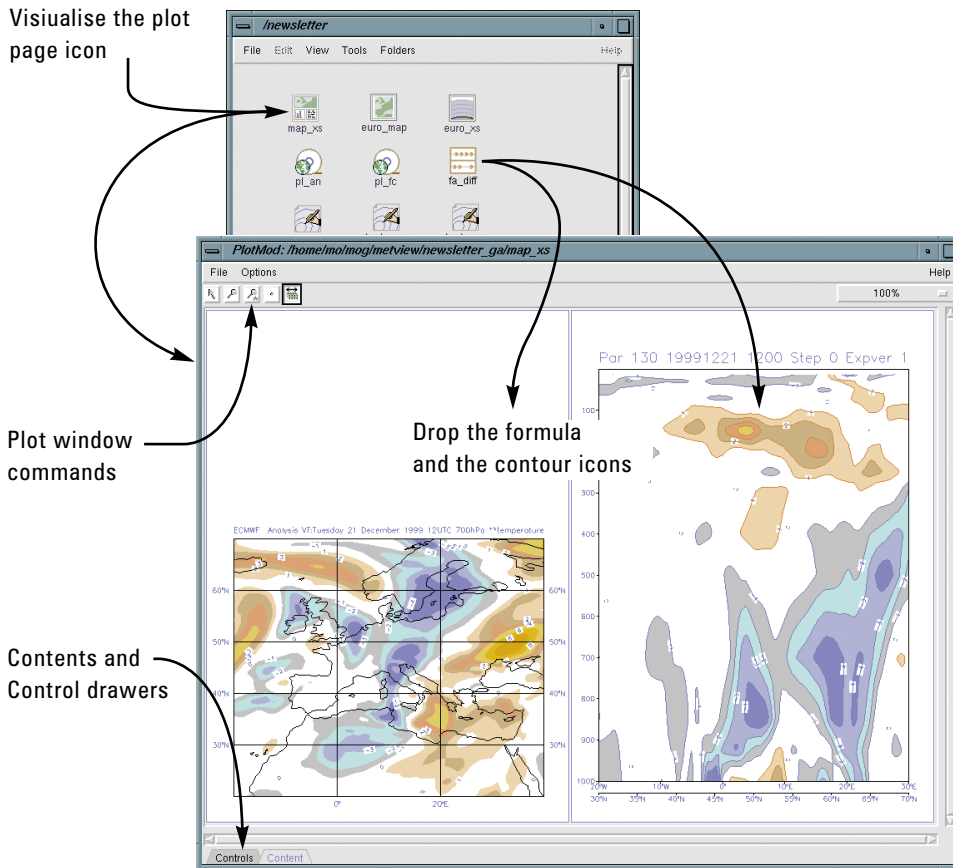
Visualise the plot page icon

/newsletter

File Edit View Tools Folders Help

map_xs euro_map euro_xs

pl_an pl_fc fa_diff

PlotMod: /home/mo/mog/metview/newsletter_ga/map_xs

File Options Help

100%

Par 130 19991221 1200 Step 0 Expver 1

Plot window commands

Drop the formula and the contour icons

ECMWF Analysis VT:Tuesday 21 December 1999 12UTC 700hPa **temperature

60°N 50°N 40°N 30°N

0° 20°E

100 200 300 400 500 600 700 800 900 1000

20°W 10°W 0° 10°E 20°E 30°E

30°N 35°N 40°N 45°N 50°N 55°N 60°N 65°N 70°N

Contents and Control drawers

Controls Content